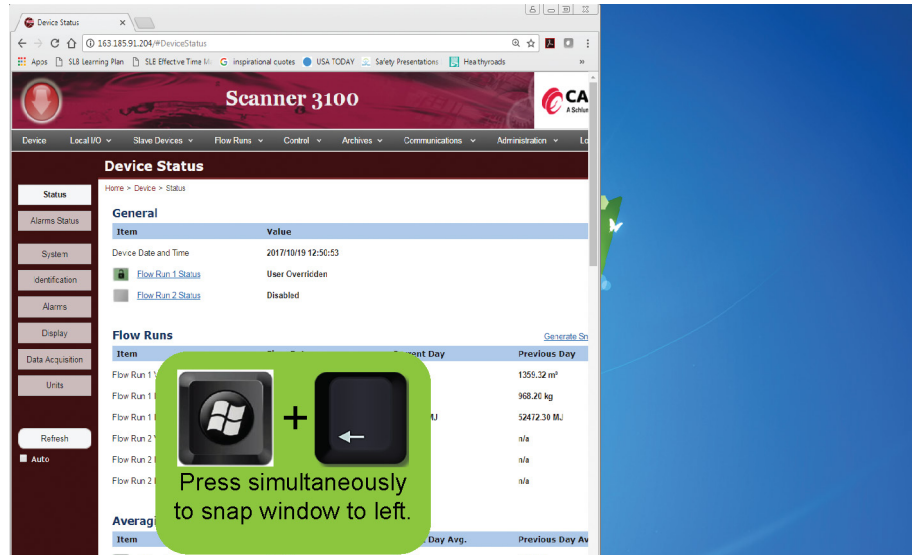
Device Status
163.185.91.204/#DeviceStatus
Apps SLB Learning Plan SLB Effective Time M inspirational quotes USA TODAY Safety Presentations Heathyroads »

Scanner 3100
CA
A Schlum

Device Local I/O Slave Devices Flow Runs Control Archives Communications Administration Lo

Device Status

Status
Alarms Status
System
Identification
Alarms
Display
Data Acquisition
Units
Refresh
Auto

Home > Device > Status

General

| Item | Value |
|---|---|
| Device Date and Time | 2017/10/19 12:50:53 |
| Flow Run 1 Status | User Overridden |
| Flow Run 2 Status | Disabled |

Flow Runs
Generate Sn

| Item | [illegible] | Current Day | Previous Day |
|---|---|---|---|
| Flow Run 1 V | | | 1359.32 m³ |
| Flow Run 1 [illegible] | | | 968.20 kg |
| Flow Run 1 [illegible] | | MJ | 52472.30 MJ |
| Flow Run 2 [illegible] | | | n/a |
| Flow Run 2 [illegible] | | | n/a |
| Flow Run 2 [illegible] | | | n/a |

Averag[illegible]

| Item | Day Avg. | Previous Day Av |
|---|---|---|

+
Press simultaneously to snap window to left.